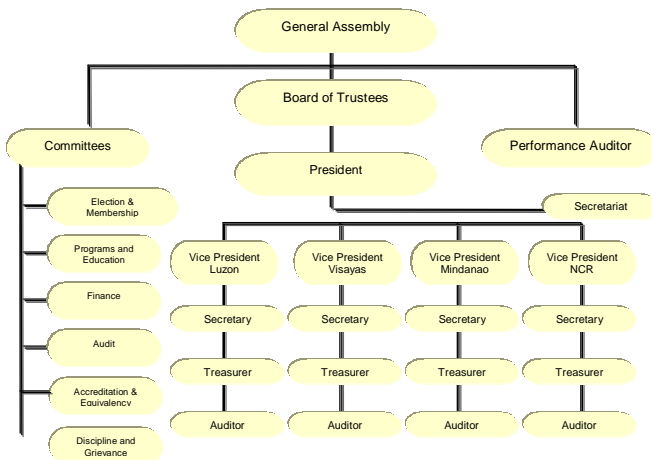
General Assembly

Board of Trustees

Committees

Performance Auditor

President

Secretariat

Election & Membership

Programs and Education

Finance

Audit

Accreditation & Equivalency

Discipline and Grievance

Vice President Luzon

Vice President Visayas

Vice President Mindanao

Vice President NCR

Secretary

Secretary

Secretary

Secretary

Treasurer

Treasurer

Treasurer

Treasurer

Auditor

Auditor

Auditor

Auditor